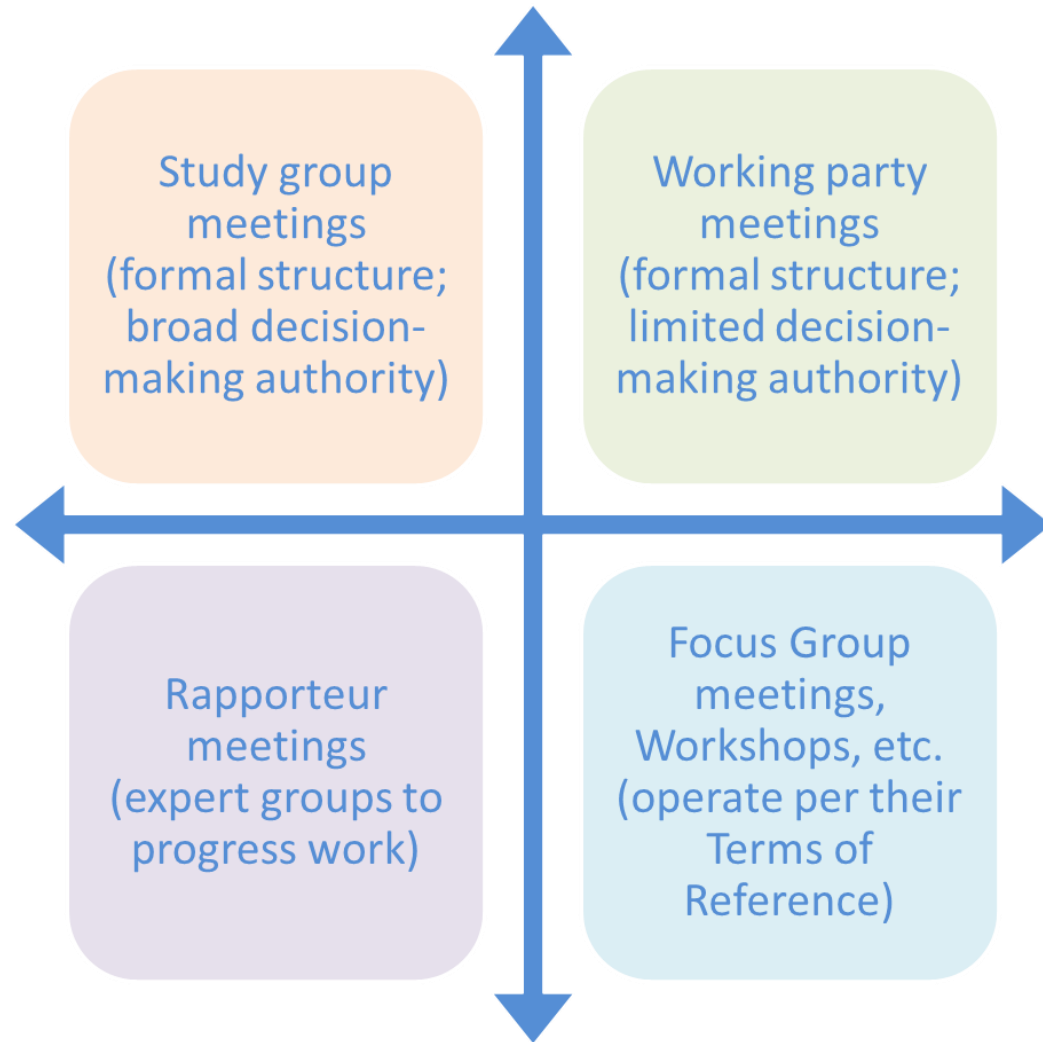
Study group meetings (formal structure; broad decision-making authority)

Working party meetings (formal structure; limited decision-making authority)

Rapporteur meetings (expert groups to progress work)

Focus Group meetings, Workshops, etc. (operate per their Terms of Reference)